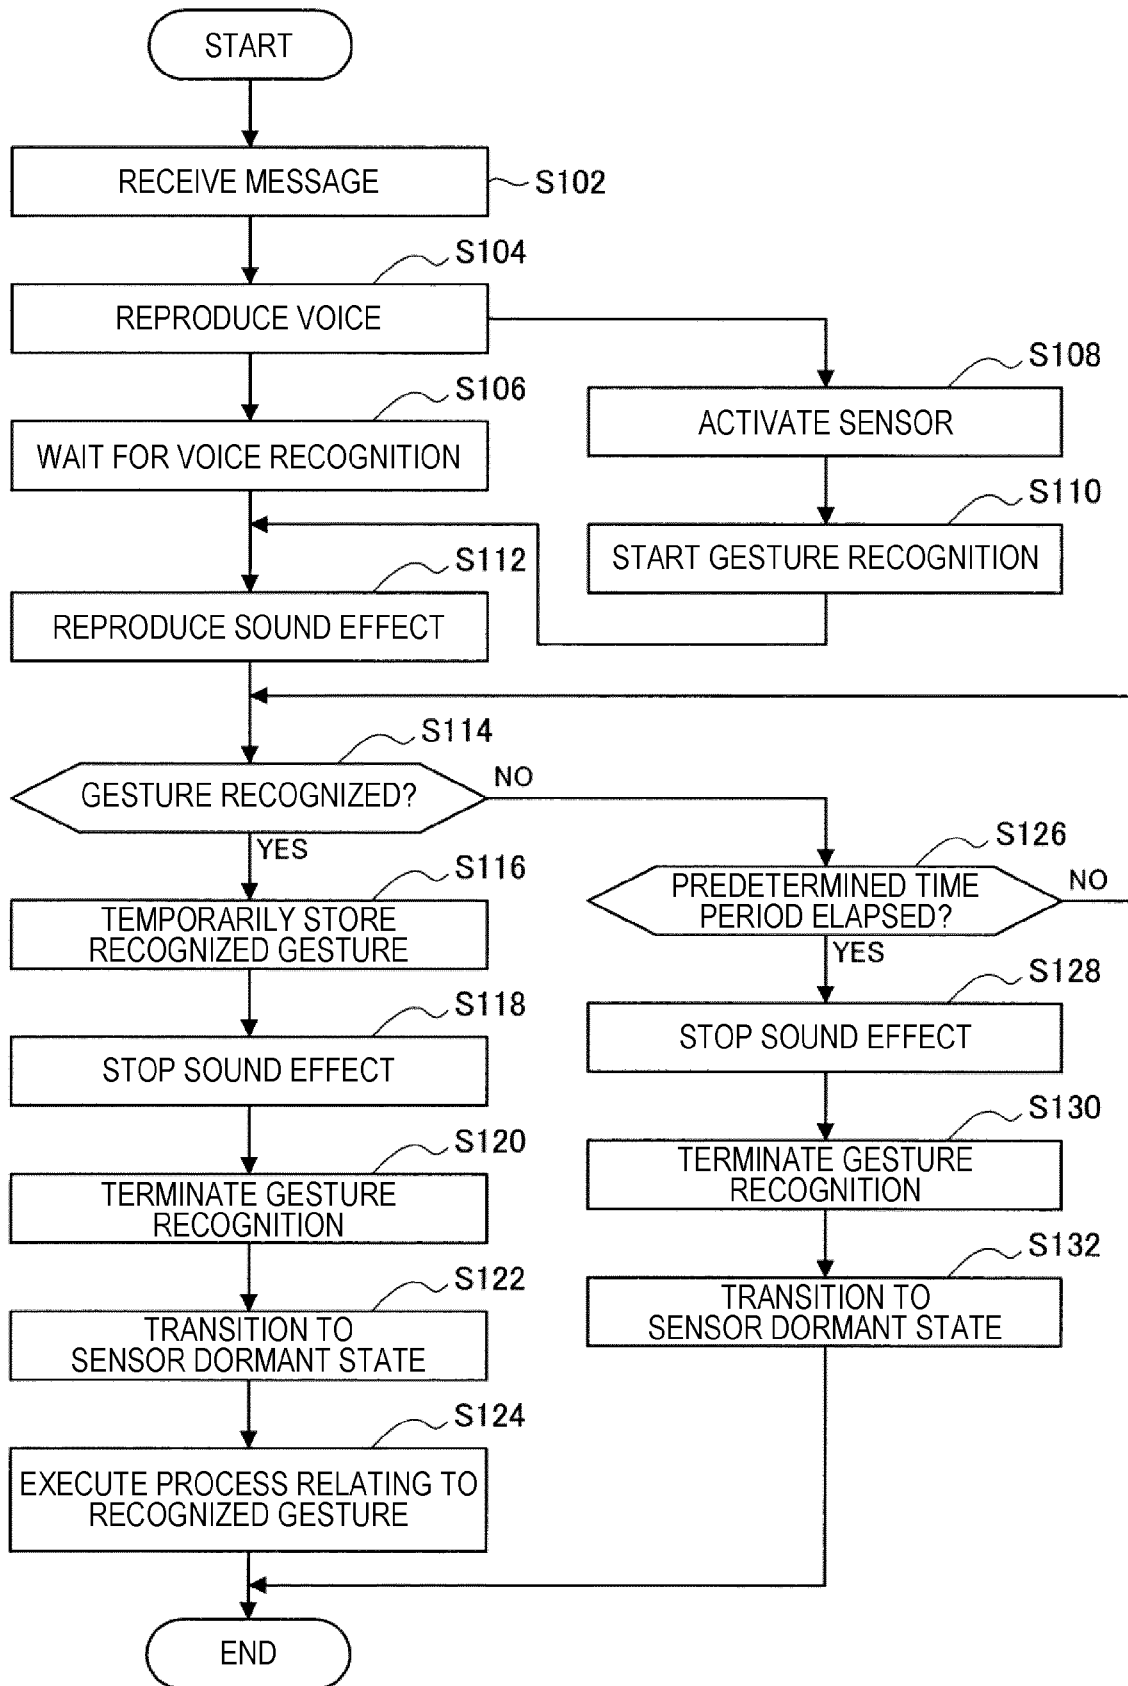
START

RECEIVE MESSAGE

S102

S104

REPRODUCE VOICE

S108

S106

ACTIVATE SENSOR

WAIT FOR VOICE RECOGNITION

S110

START GESTURE RECOGNITION

S112

REPRODUCE SOUND EFFECT

S114

GESTURE RECOGNIZED?

NO

YES

S126

S116

PREDETERMINED TIME PERIOD ELAPSED?

NO

TEMPORARILY STORE RECOGNIZED GESTURE

YES

S128

S118

STOP SOUND EFFECT

STOP SOUND EFFECT

S130

S120

TERMINATE GESTURE RECOGNITION

TERMINATE GESTURE RECOGNITION

S132

S122

TRANSITION TO SENSOR DORMANT STATE

TRANSITION TO SENSOR DORMANT STATE

S124

EXECUTE PROCESS RELATING TO RECOGNIZED GESTURE

END